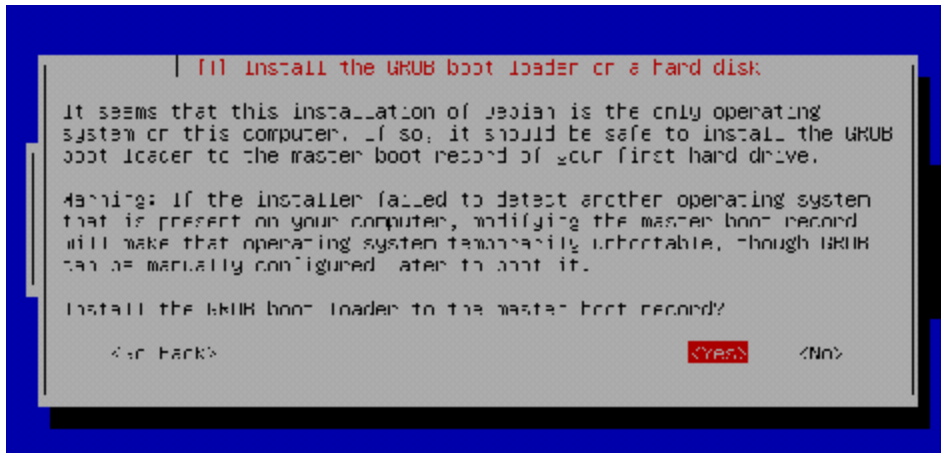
[!!] Install the GRUB boot loader on a hard disk

It seems that this installation of Debian is the only operating system on this computer. If so, it should be safe to install the GRUB boot loader to the master boot record of your first hard drive.

Warning: If the installer failed to detect another operating system that is present on your computer, modifying the master boot record will make that operating system temporarily unbootable, though GRUB can be manually configured later to boot it.

Install the GRUB boot loader to the master boot record?

<Go Back>

<Yes>

<No>